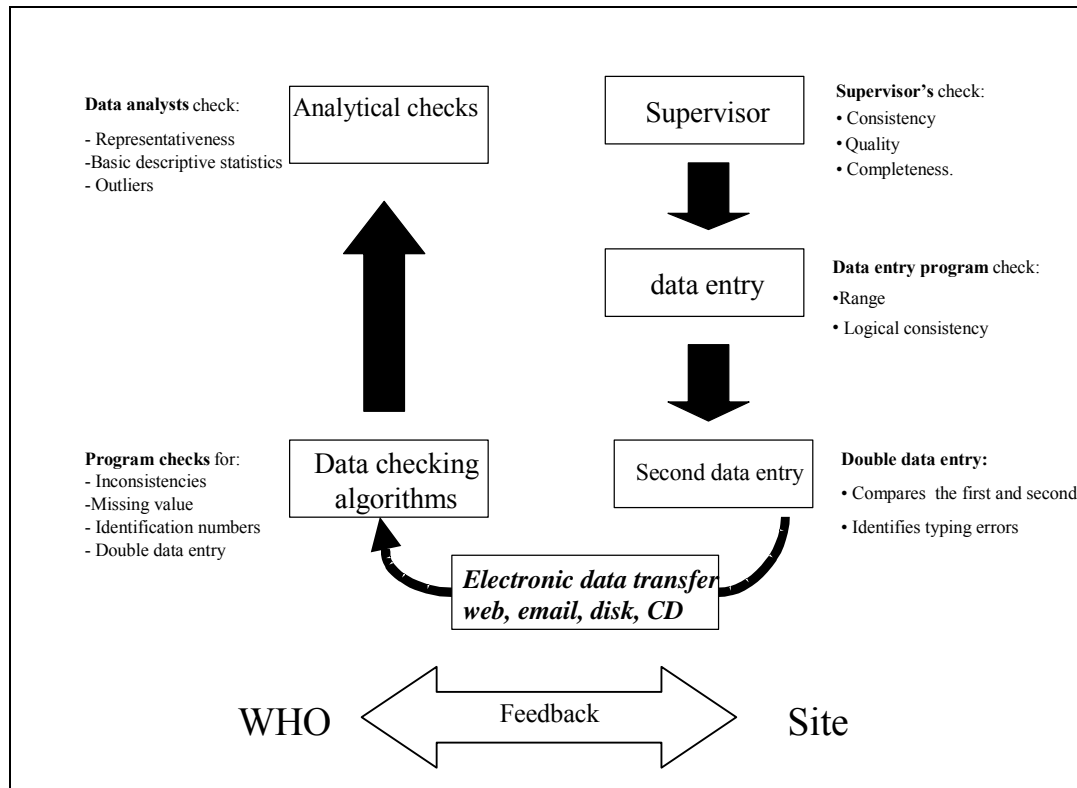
**Data analysts** check:
- Representativeness
-Basic descriptive statistics
- Outliers

Analytical checks

Supervisor

**Supervisor's** check:
• Consistency
• Quality
• Completeness.

data entry

**Data entry program** check:
•Range
• Logical consistency

**Program checks** for:
- Inconsistencies
-Missing value
- Identification numbers
- Double data entry

Data checking algorithms

Second data entry

**Double data entry:**
• Compares the first and second
• Identifies typing errors

***Electronic data transfer web, email, disk, CD***

WHO

Feedback

Site